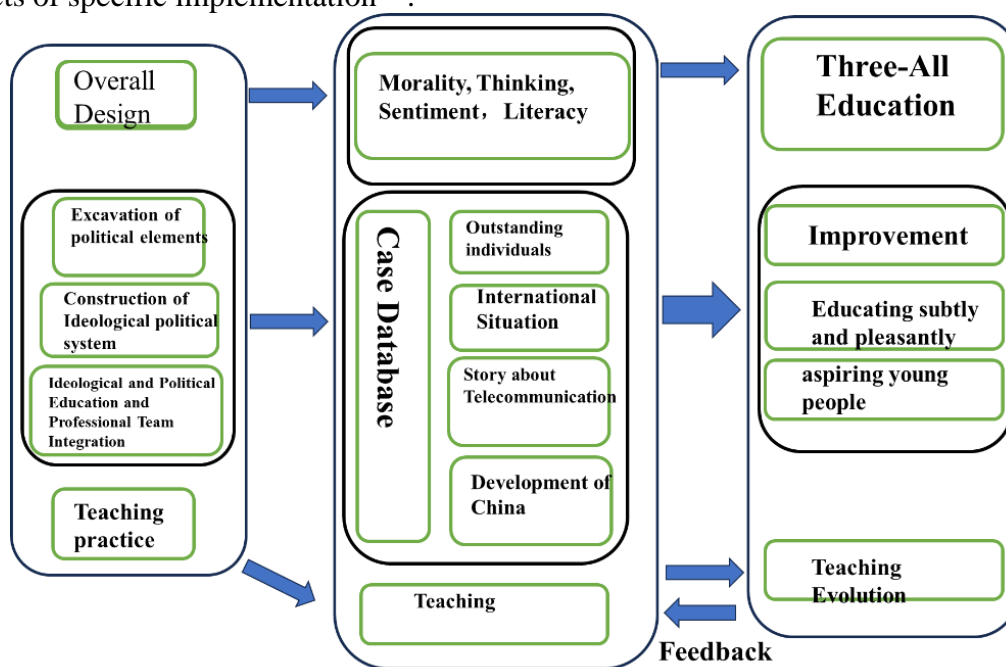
Overall Design

Excavation of political elements

Construction of Ideological political system

Ideological and Political Education and Professional Team Integration

Teaching practice

Morality, Thinking, Sentiment，Literacy

Case Database

Outstanding individuals

International Situation

Story about Telecommunication

Development of China

Teaching

Three-All Education

Improvement

Educating subtly and pleasantly

aspiring young people

Teaching Evolution

Feedback